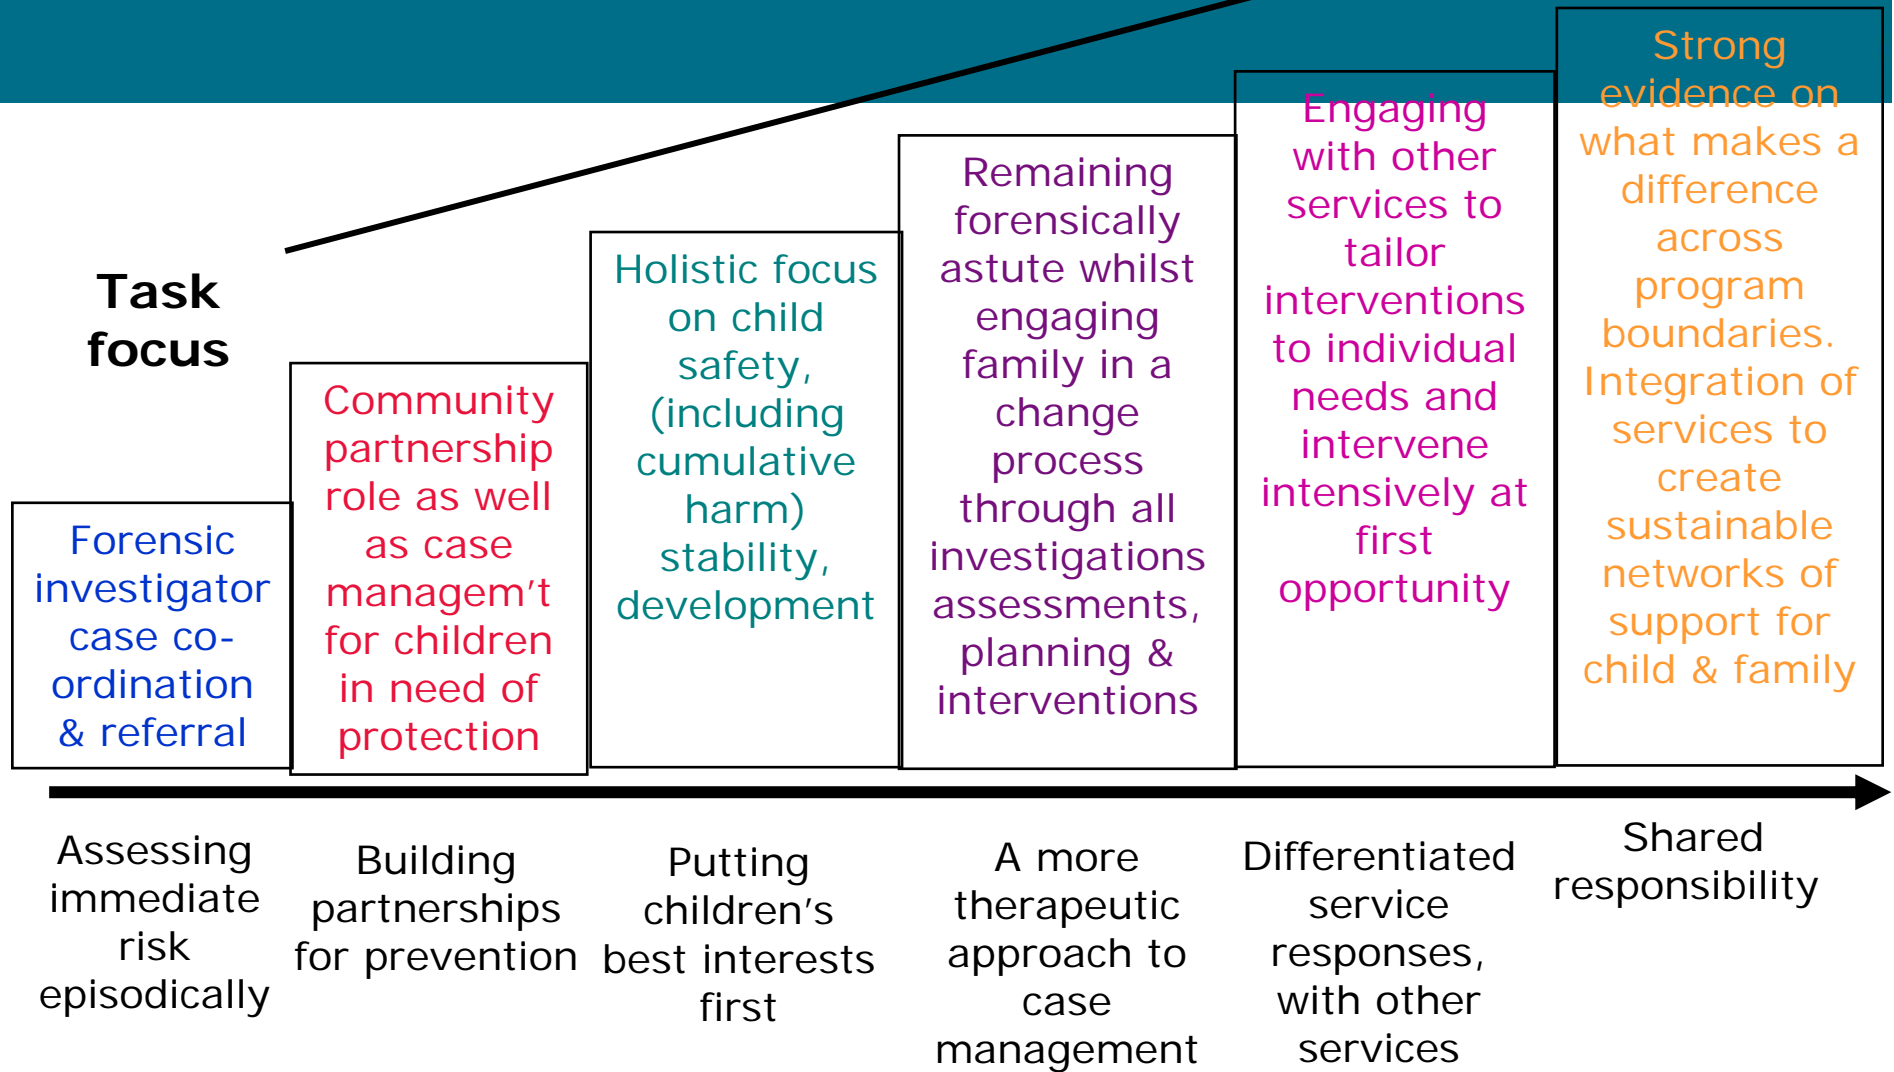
Task focus

Forensic investigator case co-ordination & referral

Community partnership role as well as case managem't for children in need of protection

Holistic focus on child safety, (including cumulative harm) stability, development

Remaining forensically astute whilst engaging family in a change process through all investigations assessments, planning & interventions

Engaging with other services to tailor interventions to individual needs and intervene intensively at first opportunity

Strong evidence on what makes a difference across program boundaries. Integration of services to create sustainable networks of support for child & family

Assessing immediate risk episodically

Building partnerships for prevention

Putting children's best interests first

A more therapeutic approach to case management

Differentiated service responses, with other services

Shared responsibility